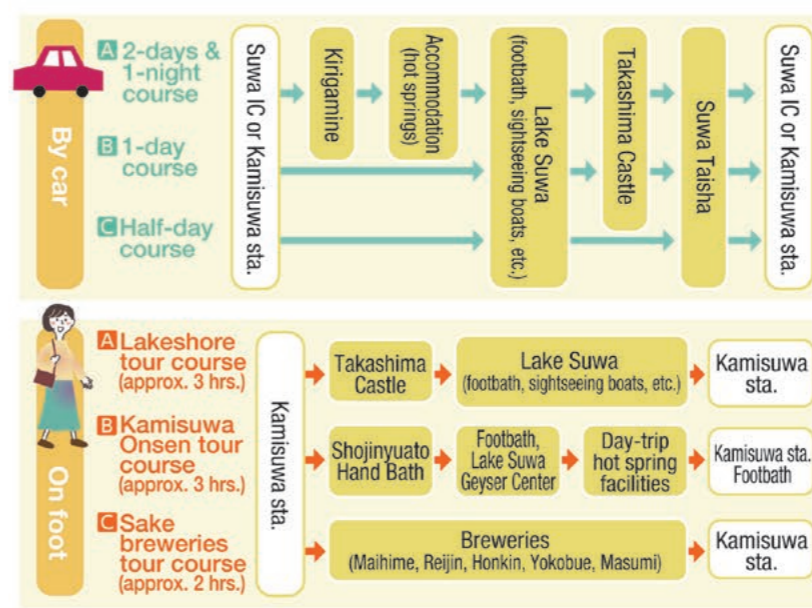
By car

A 2-days & 1-night course

B 1-day course

C Half-day course

Suwa IC or Kamisuwa sta.

Kirigamine

Accommodation (hot springs)

Lake Suwa (footbath, sightseeing boats, etc.)

Takashima Castle

Suwa Taisha

Suwa IC or Kamisuwa sta.

On foot

A Lakeshore tour course (approx. 3 hrs.)

B Kamisuwa Onsen tour course (approx. 3 hrs.)

C Sake breweries tour course (approx. 2 hrs.)

Kamisuwa sta.

Takashima Castle

Lake Suwa (footbath, sightseeing boats, etc.)

Kamisuwa sta.

Shojinyuato Hand Bath

Footbath, Lake Suwa Geyser Center

Day-trip hot spring facilities

Kamisuwa sta. Footbath

Breweries (Maihime, Reijin, Honkin, Yokobue, Masumi)

Kamisuwa sta.